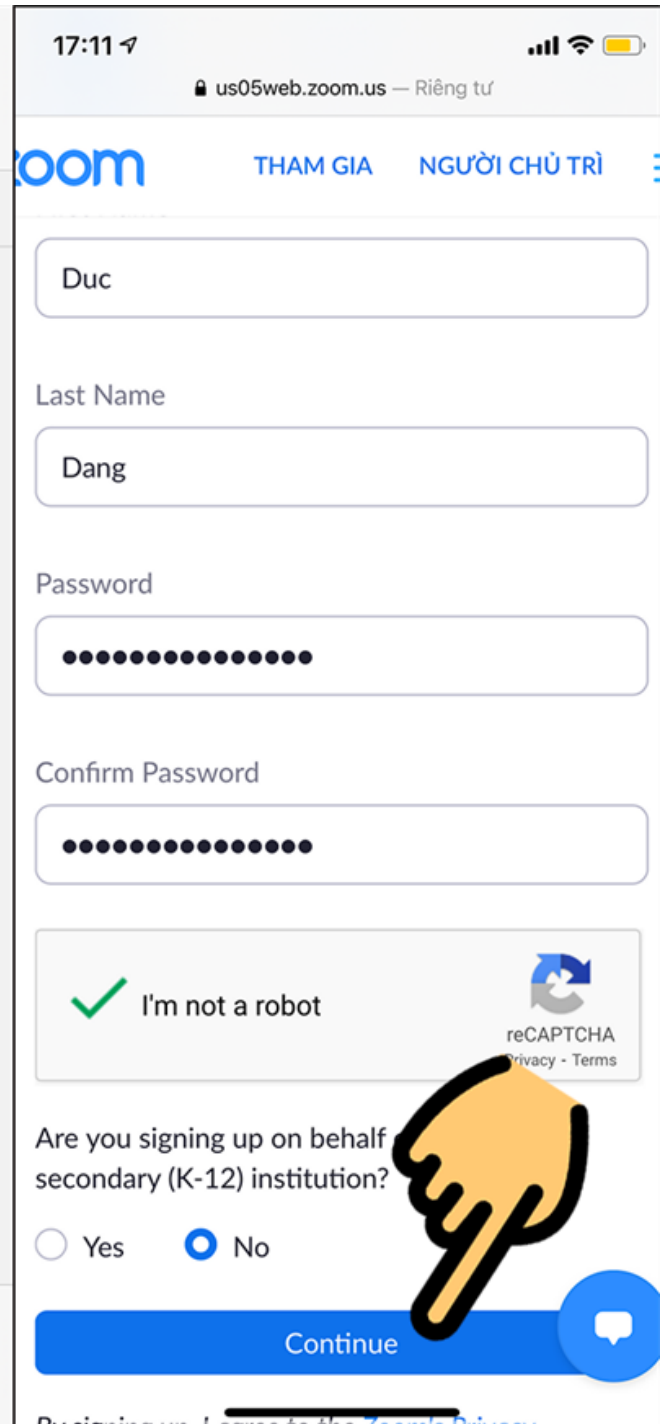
17:11

us05web.zoom.us — Riêng tư

zoom

THAM GIA

NGƯỜI CHỦ TRÌ

Duc

Last Name

Dang

Password

●●●●●●●●●●●●●●●

Confirm Password

●●●●●●●●●●●●●●●

I'm not a robot

reCAPTCHA
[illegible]rivacy - Terms

Are you signing up on behalf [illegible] secondary (K-12) institution?

Yes

No

Continue

By signing up, I agree to the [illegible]